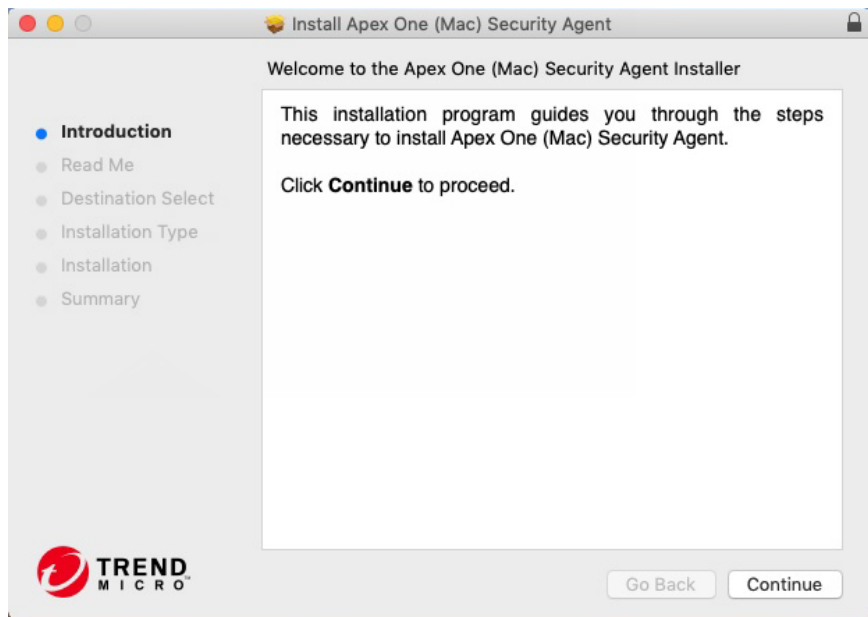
Install Apex One (Mac) Security Agent

Welcome to the Apex One (Mac) Security Agent Installer

Introduction
Read Me
Destination Select
Installation Type
Installation
Summary

This installation program guides you through the steps necessary to install Apex One (Mac) Security Agent.

Click **Continue** to proceed.

TREND MICRO

Go Back
Continue